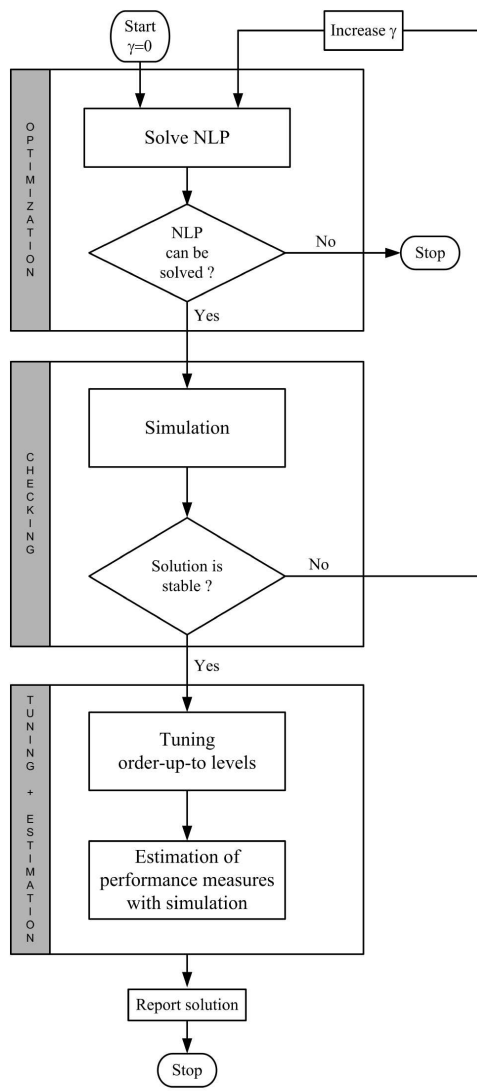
Start
$\gamma=0$

Increase $\gamma$

OPTIMIZATION

Solve NLP

NLP can be solved ?

No

Stop

Yes

CHECKING

Simulation

Solution is stable ?

No

Yes

TUNING + ESTIMATION

Tuning order-up-to levels

Estimation of performance measures with simulation

Report solution

Stop